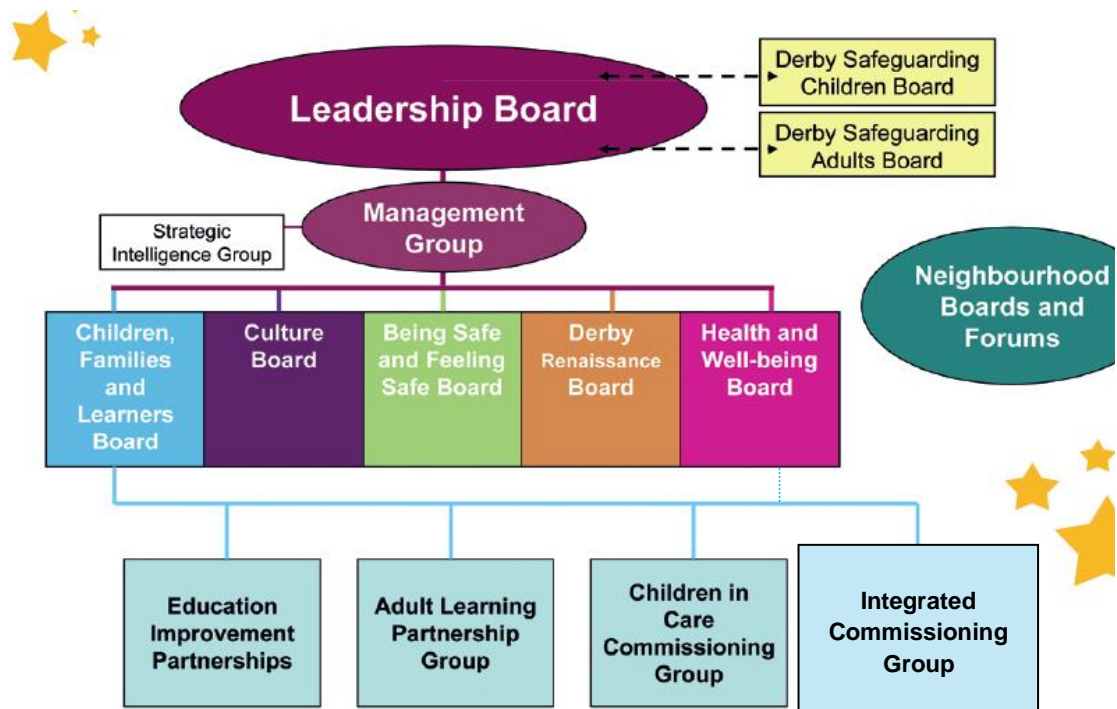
Leadership Board

Derby Safeguarding Children Board

Derby Safeguarding Adults Board

Management Group

Strategic Intelligence Group

Neighbourhood Boards and Forums

Children, Families and Learners Board

Culture Board

Being Safe and Feeling Safe Board

Derby Renaissance Board

Health and Well-being Board

Education Improvement Partnerships

Adult Learning Partnership Group

Children in Care Commissioning Group

Integrated Commissioning Group